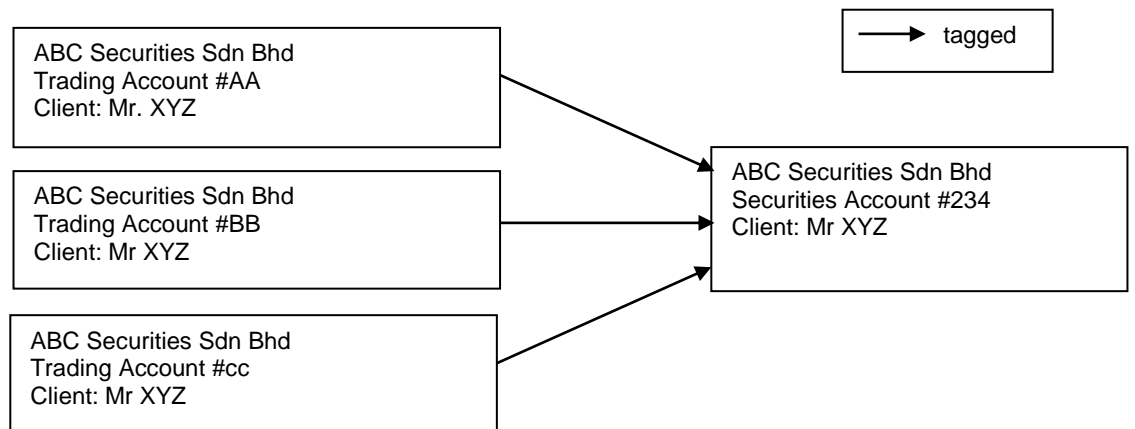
tagged

ABC Securities Sdn Bhd
Trading Account #AA
Client: Mr. XYZ

ABC Securities Sdn Bhd
Trading Account #BB
Client: Mr XYZ

ABC Securities Sdn Bhd
Trading Account #cc
Client: Mr XYZ

ABC Securities Sdn Bhd
Securities Account #234
Client: Mr XYZ